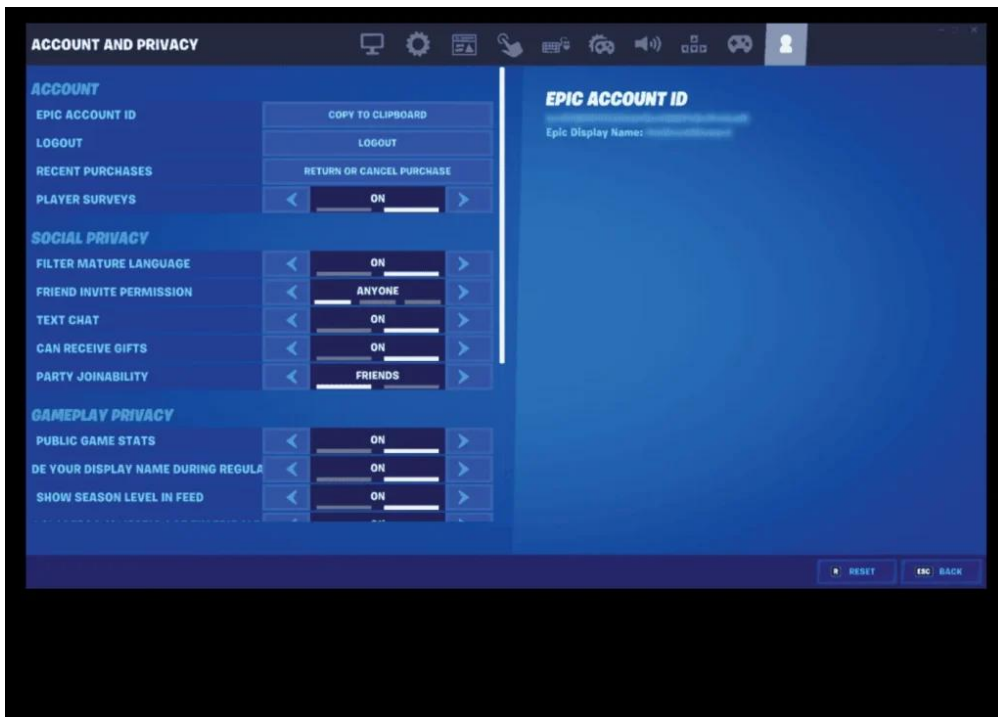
ACCOUNT AND PRIVACY

ACCOUNT

EPIC ACCOUNT ID | COPY TO CLIPBOARD

LOGOUT | LOGOUT

RECENT PURCHASES | RETURN OR CANCEL PURCHASE

PLAYER SURVEYS | ON

SOCIAL PRIVACY

FILTER MATURE LANGUAGE | ON

FRIEND INVITE PERMISSION | ANYONE

TEXT CHAT | ON

CAN RECEIVE GIFTS | ON

PARTY JOINABILITY | FRIENDS

GAMEPLAY PRIVACY

PUBLIC GAME STATS | ON

DE YOUR DISPLAY NAME DURING REGULA | ON

SHOW SEASON LEVEL IN FEED | ON

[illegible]

EPIC ACCOUNT ID

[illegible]

Epic Display Name: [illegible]

R RESET

ESC BACK